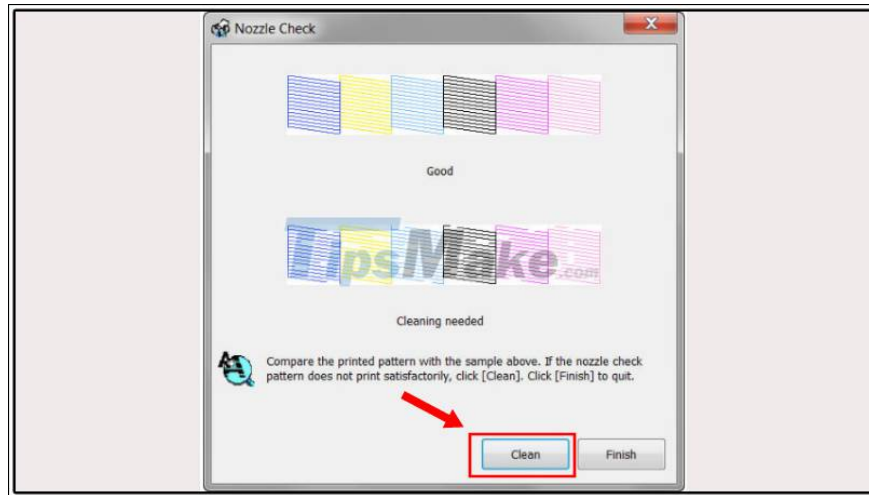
Nozzle Check

Good

TipsMake.com

Cleaning needed

Compare the printed pattern with the sample above. If the nozzle check pattern does not print satisfactorily, click [Clean]. Click [Finish] to quit.

Clean

Finish